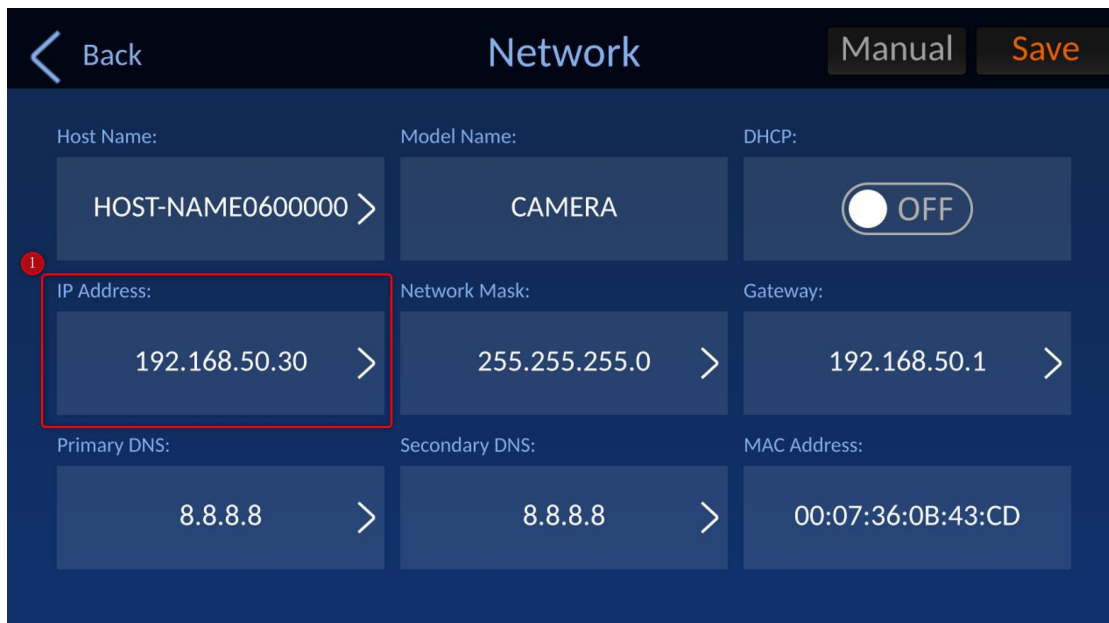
Back

Network

Manual

Save

Host Name:

HOST-NAME0600000

Model Name:

CAMERA

DHCP:

OFF

1

IP Address:

192.168.50.30

Network Mask:

255.255.255.0

Gateway:

192.168.50.1

Primary DNS:

8.8.8.8

Secondary DNS:

8.8.8.8

MAC Address:

00:07:36:0B:43:CD